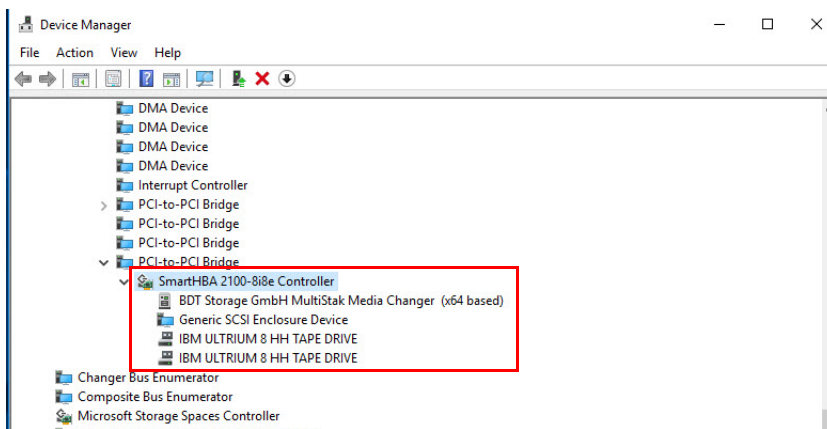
Device Manager

File Action View Help

DMA Device
DMA Device
DMA Device
DMA Device
Interrupt Controller
PCI-to-PCI Bridge
PCI-to-PCI Bridge
PCI-to-PCI Bridge
PCI-to-PCI Bridge
SmartHBA 2100-8i8e Controller
BDT Storage GmbH MultiStak Media Changer (x64 based)
Generic SCSI Enclosure Device
IBM ULTRIUM 8 HH TAPE DRIVE
IBM ULTRIUM 8 HH TAPE DRIVE
Changer Bus Enumerator
Composite Bus Enumerator
Microsoft Storage Spaces Controller